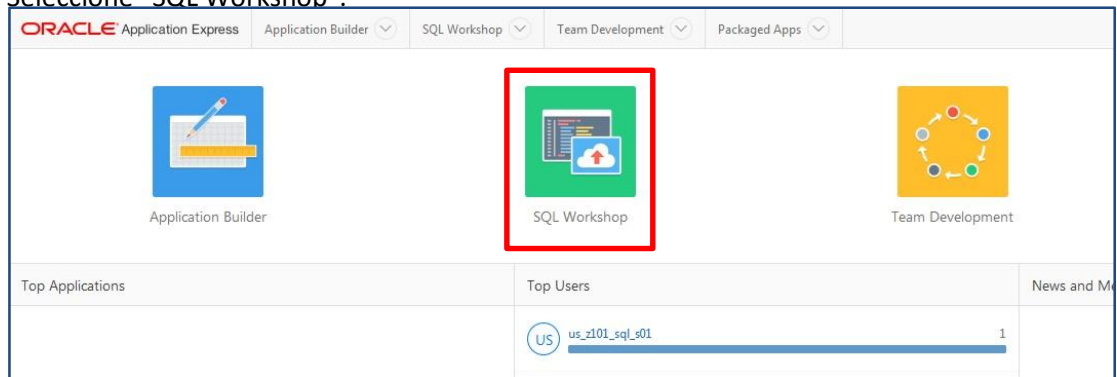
Seleccione "SQL Workshop".

ORACLE Application Express | Application Builder | SQL Workshop | Team Development | Packaged Apps

Application Builder

SQL Workshop

Team Development

Top Applications

Top Users

News and M

US us_z101_sql_s01 1